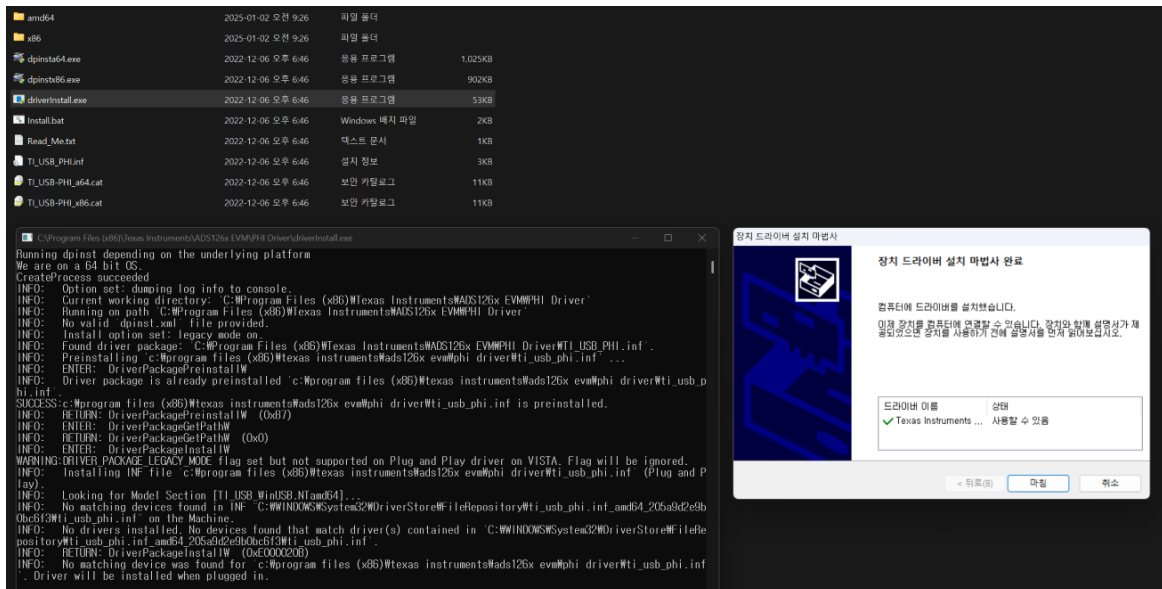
| | | | |
|---|---|---|---|
| amd64 | 2025-01-02 오전 9:26 | 파일 폴더 | |
| x86 | 2025-01-02 오전 9:26 | 파일 폴더 | |
| dpinsta64.exe | 2022-12-06 오후 6:46 | 응용 프로그램 | 1,025KB |
| dpinstx86.exe | 2022-12-06 오후 6:46 | 응용 프로그램 | 902KB |
| driverInstall.exe | 2022-12-06 오후 6:46 | 응용 프로그램 | 53KB |
| Install.bat | 2022-12-06 오후 6:46 | Windows 배치 파일 | 2KB |
| Read_Me.txt | 2022-12-06 오후 6:46 | 텍스트 문서 | 1KB |
| TI_USB_PHI.inf | 2022-12-06 오후 6:46 | 설치 정보 | 3KB |
| TI_USB-PHI_a64.cat | 2022-12-06 오후 6:46 | 보안 카탈로그 | 11KB |
| TI_USB-PHI_x86.cat | 2022-12-06 오후 6:46 | 보안 카탈로그 | 11KB |

C:\Program Files (x86)\Texas Instruments\ADS126x EVM\PHI Driver\driverInstall.exe

Running dpinst depending on the underlying platform
We are on a 64 bit OS.
CreateProcess succeeded
INFO: Option set: dumping log info to console.
INFO: Current working directory: 'C:₩Program Files (x86)₩Texas Instruments₩ADS126x EVM₩PHI Driver'
INFO: Running on path 'C:₩Program Files (x86)₩Texas Instruments₩ADS126x EVM₩PHI Driver'
INFO: No valid 'dpinst.xml' file provided.
INFO: Install option set: legacy mode on.
INFO: Found driver package: 'C:₩Program Files (x86)₩Texas Instruments₩ADS126x EVM₩PHI Driver₩TI_USB_PHI.inf'.
INFO: Preinstalling 'c:₩program files (x86)₩texas instruments₩ads126x evm₩phi driver₩ti_usb_phi.inf' ...
INFO: ENTER: DriverPackagePreinstallW
INFO: Driver package is already preinstalled 'c:₩program files (x86)₩texas instruments₩ads126x evm₩phi driver₩ti_usb_phi.inf'.
SUCCESS:c:₩program files (x86)₩texas instruments₩ads126x evm₩phi driver₩ti_usb_phi.inf is preinstalled.
INFO: RETURN: DriverPackagePreinstallW (0x87)
INFO: ENTER: DriverPackageGetPathW
INFO: RETURN: DriverPackageGetPathW (0x0)
INFO: ENTER: DriverPackageInstallW
WARNING:DRIVER_PACKAGE_LEGACY_MODE flag set but not supported on Plug and Play driver on VISTA. Flag will be ignored.
INFO: Installing INF file 'c:₩program files (x86)₩texas instruments₩ads126x evm₩phi driver₩ti_usb_phi.inf' (Plug and Play).
INFO: Looking for Model Section [TI_USB_WinUSB.NTamd64]...
INFO: No matching devices found in INF "C:₩WINDOWS₩System32₩DriverStore₩FileRepository₩ti_usb_phi.inf_amd64_205a9d2e9b0bc6f3₩ti_usb_phi.inf" on the Machine.
INFO: No drivers installed. No devices found that match driver(s) contained in 'C:₩WINDOWS₩System32₩DriverStore₩FileRepository₩ti_usb_phi.inf_amd64_205a9d2e9b0bc6f3₩ti_usb_phi.inf'.
INFO: RETURN: DriverPackageInstallW (0xE000020B)
INFO: No matching device was found for 'c:₩program files (x86)₩texas instruments₩ads126x evm₩phi driver₩ti_usb_phi.inf'. Driver will be installed when plugged in.

장치 드라이버 설치 마법사

장치 드라이버 설치 마법사 완료

컴퓨터에 드라이버를 설치했습니다.

이제 장치를 컴퓨터에 연결할 수 있습니다. 장치와 함께 설명서가 제공되었으면 장치를 사용하기 전에 설명서를 먼저 읽어보십시오.

| 드라이버 이름 | 상태 |
|---|---|
| Texas Instruments ... | 사용할 수 있음 |

< 뒤로(B) 마침 취소